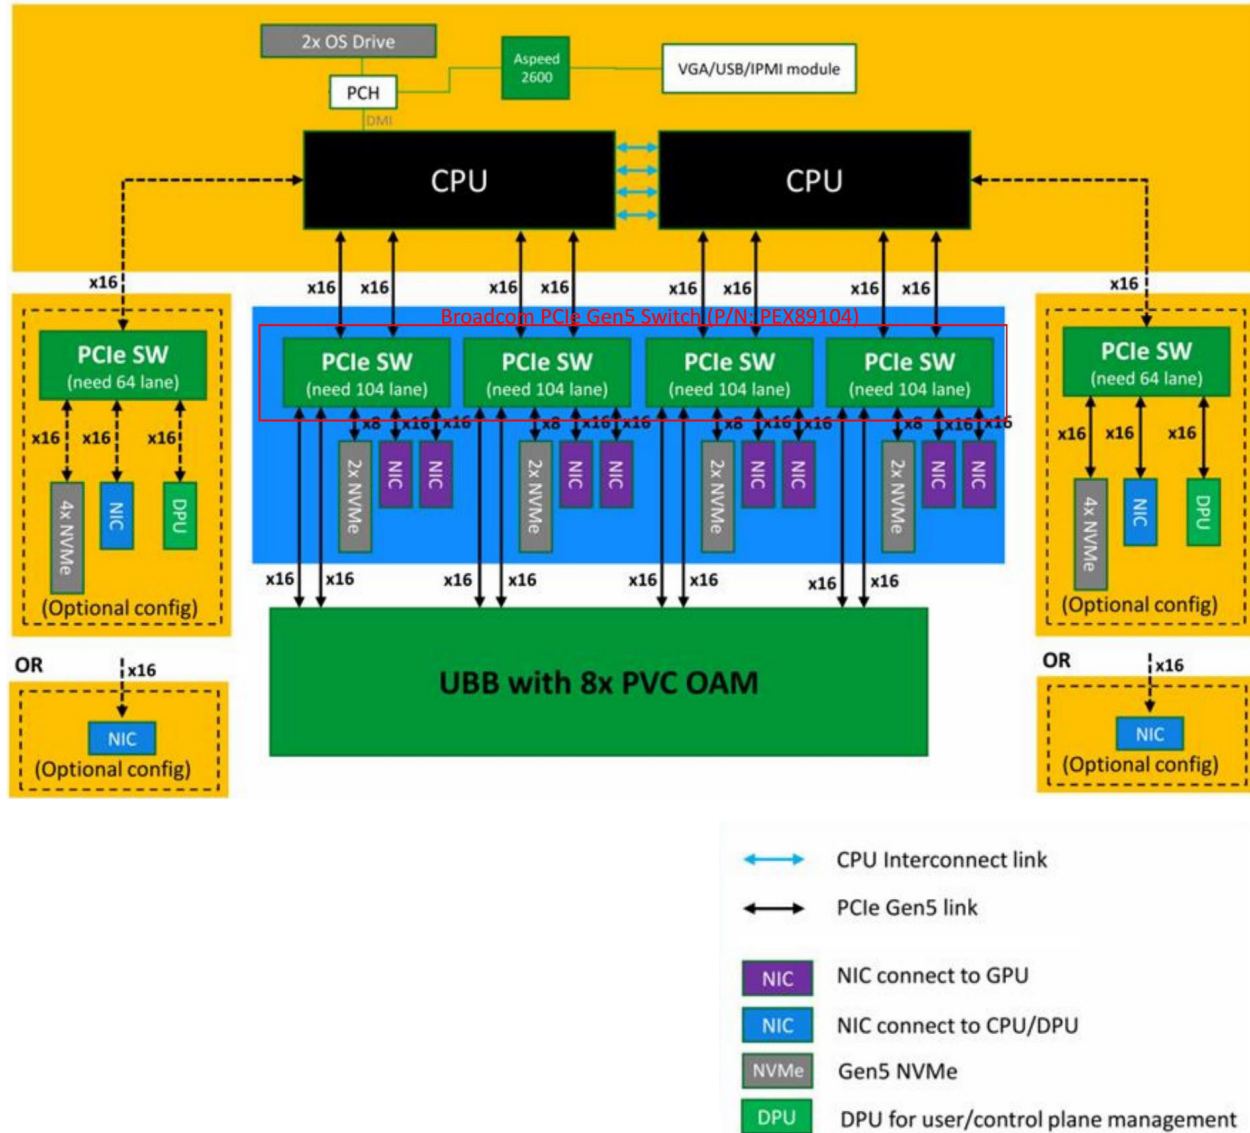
2x OS Drive

PCH

DMI

Aspeed 2600

VGA/USB/IPMI module

CPU

CPU

x16

x16 x16

x16 x16

x16 x16

x16 x16

x16

Broadcom PCIe Gen5 Switch (P/N: PEX89104)

PCIe SW (need 64 lane)

PCIe SW (need 104 lane)

PCIe SW (need 104 lane)

PCIe SW (need 104 lane)

PCIe SW (need 104 lane)

PCIe SW (need 64 lane)

x16 x16 x16

x8 x16 x16

x8 x16 x16

x8 x16 x16

x8 x16 x16

x16 x16 x16

4x NVMe

NIC

DPU

2x NVMe

NIC

NIC

2x NVMe

NIC

NIC

2x NVMe

NIC

NIC

2x NVMe

NIC

NIC

4x NVMe

NIC

DPU

(Optional config)

(Optional config)

x16 x16

x16 x16

x16 x16

x16 x16

OR

x16

NIC

(Optional config)

UBB with 8x PVC OAM

OR

x16

NIC

(Optional config)

CPU Interconnect link

PCIe Gen5 link

NIC NIC connect to GPU

NIC NIC connect to CPU/DPU

NVMe Gen5 NVMe

DPU DPU for user/control plane management